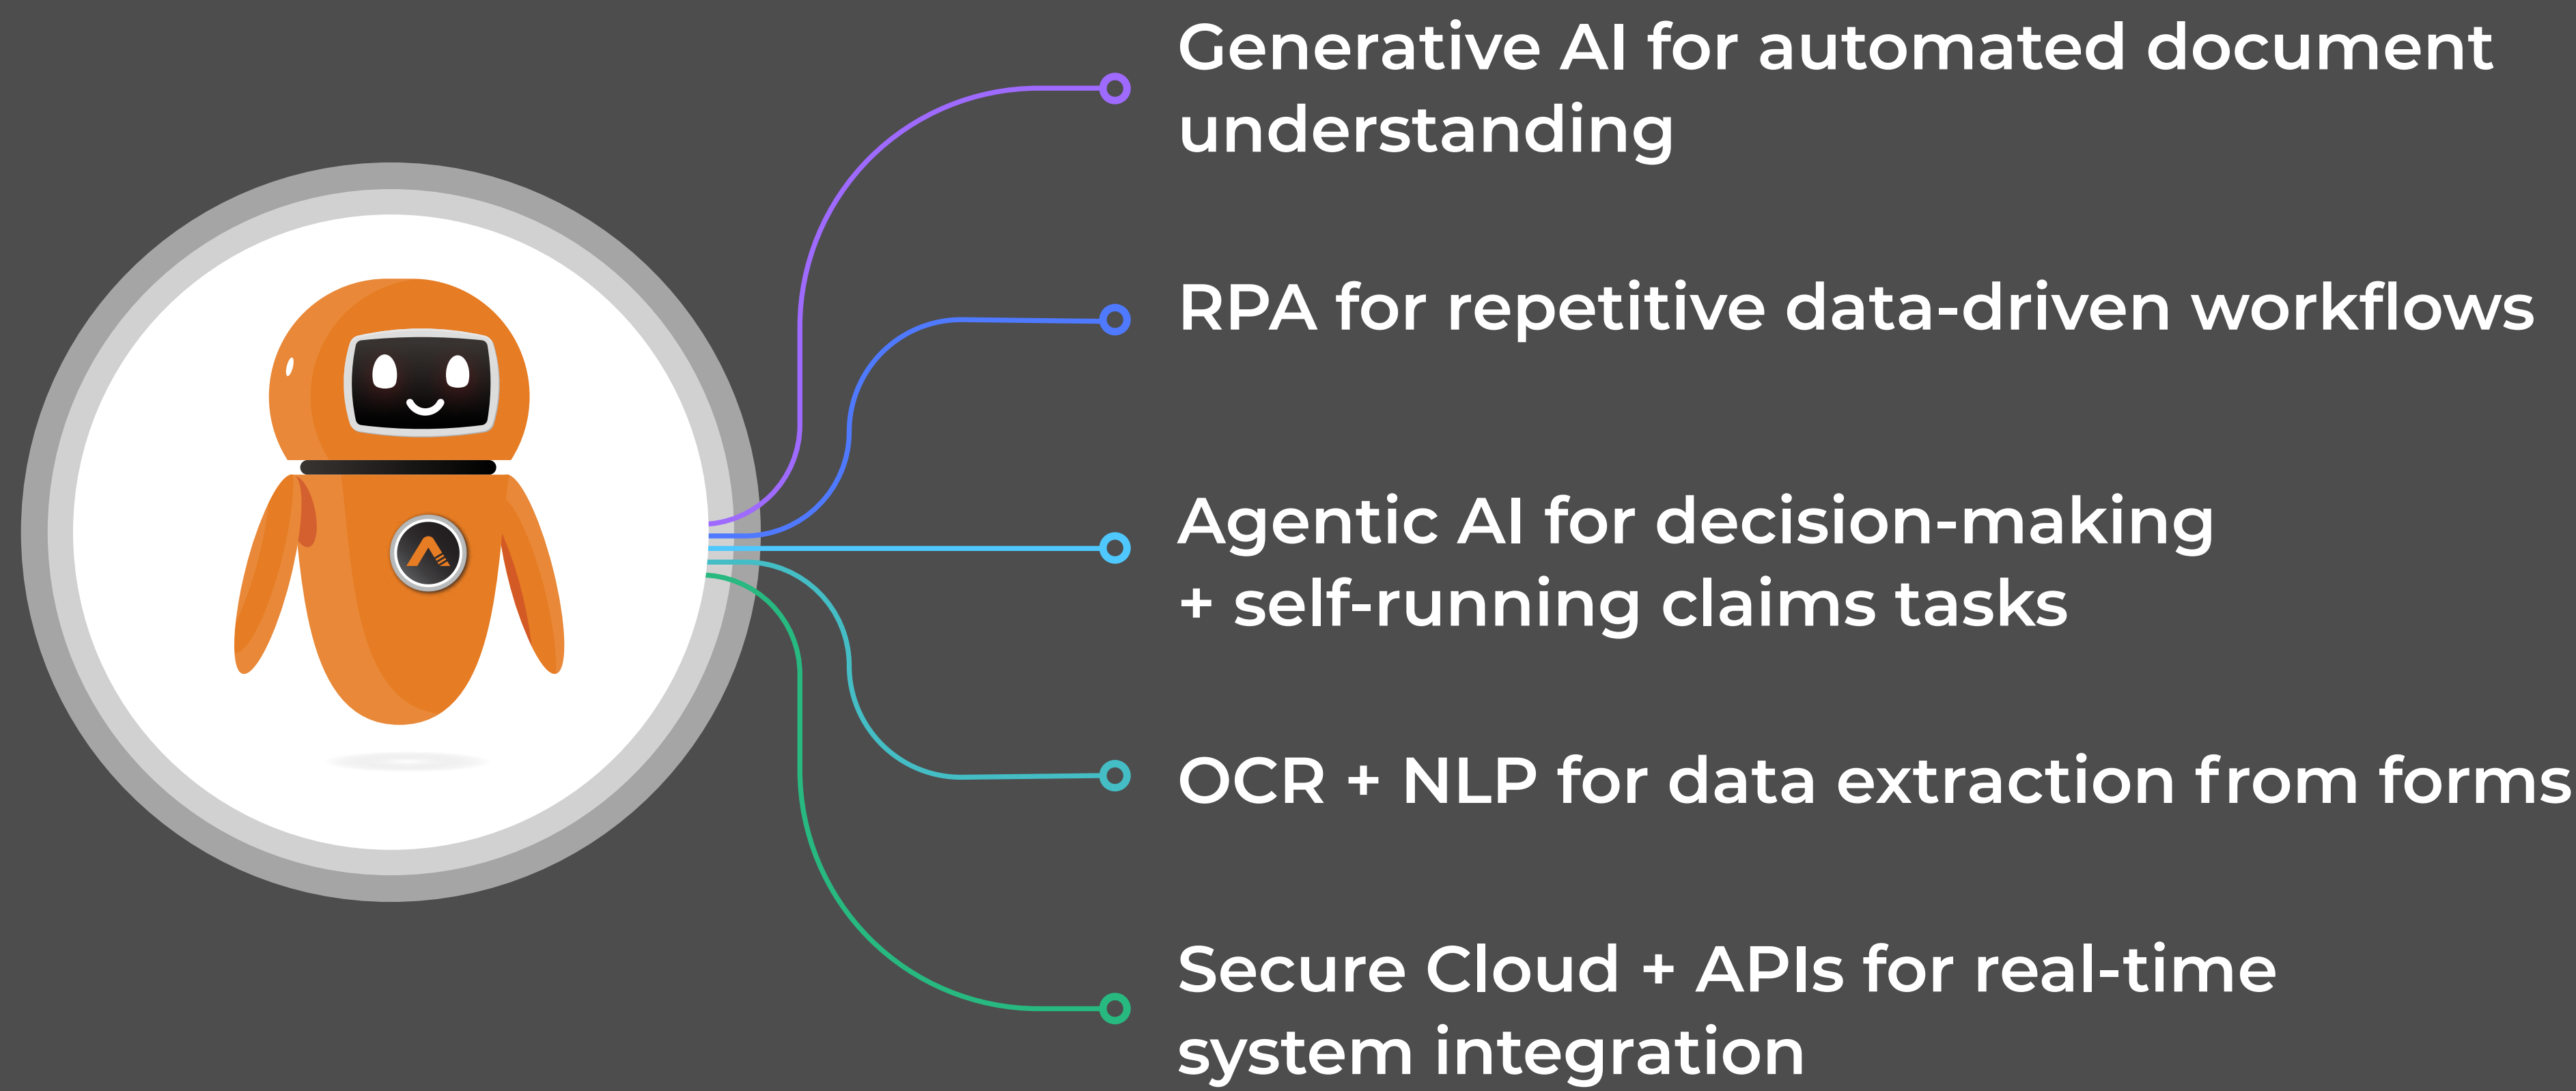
Generative AI for automated document understanding

RPA for repetitive data-driven workflows

Agentic AI for decision-making + self-running claims tasks

OCR + NLP for data extraction from forms

Secure Cloud + APIs for real-time system integration